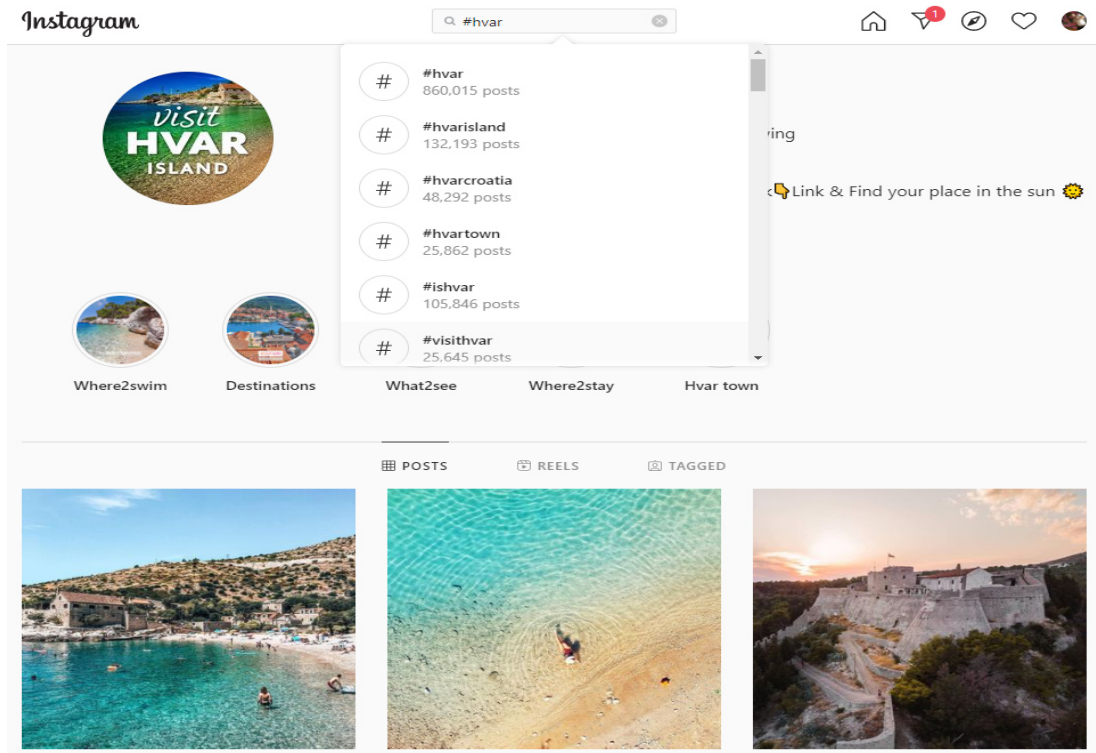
Instagram

#hvar

1

visit HVAR ISLAND

#hvar
860,015 posts

#hvarisland
132,193 posts

#hvarcroatia
48,292 posts

#hvartown
25,862 posts

#ishvar
105,846 posts

#visithvar
25,645 posts

ving

Link & Find your place in the sun

Where2swim

Destinations

What2see

Where2stay

Hvar town

POSTS

REELS

TAGGED